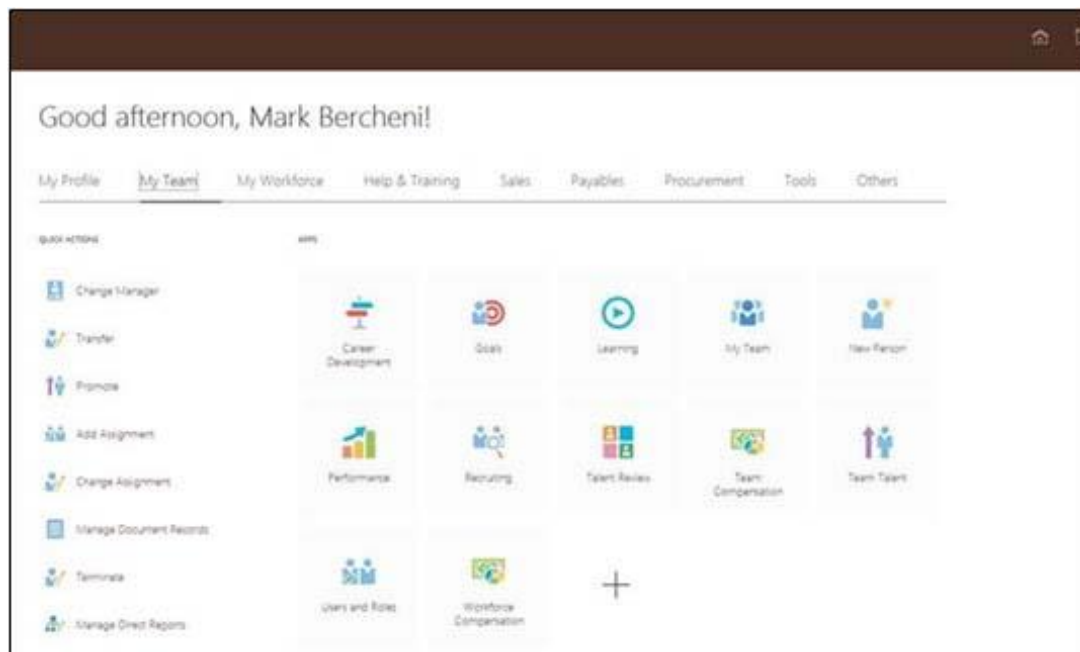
Good afternoon, Mark Bercheni!

My Profile My Team My Workforce Help & Training Sales Payables Procurement Tools Others

QUICK ACTIONS

Change Manager

Transfer

Promote

Add Assignment

Change Assignment

Manage Document Records

Terminate

Manage Direct Reports

APPS

Career Development

Goals

Learning

My Team

New Person

Performance

Recruiting

Talent Review

Team Compensation

Team Talent

Users and Roles

Workforce Compensation

+